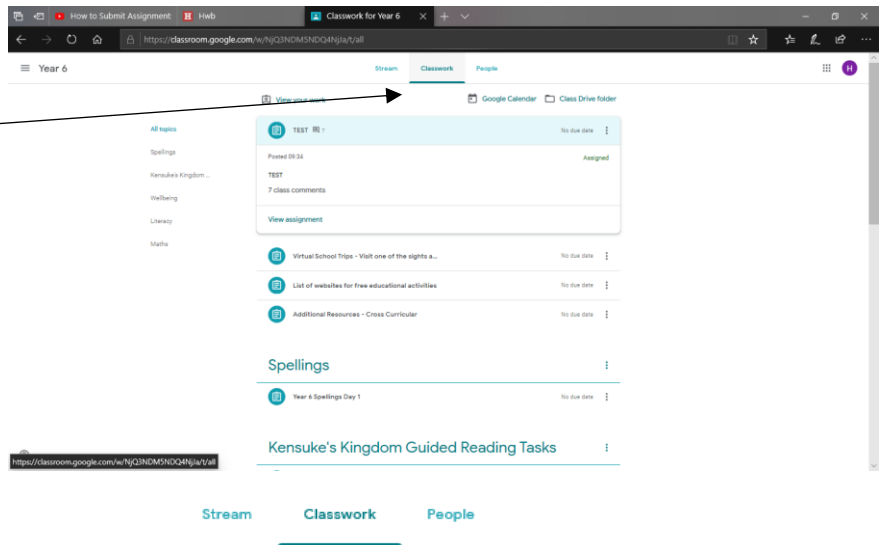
How to Submit Assignment
Hwb
Classwork for Year 6

https://classroom.google.com/w/NjQ3NDM5NDQ4NjJa/t/all

Year 6

Stream Classwork People

H

View your work
Google Calendar
Class Drive folder

All topics
Spellings
Kensuke's Kingdom ...
Wellbeing
Literacy
Maths

TEST 1
No due date
Posted 09:34
Assigned
TEST
7 class comments
View assignment

Virtual School Trips - Visit one of the sights a...
No due date
List of websites for free educational activities
No due date
Additional Resources - Cross Curricular
No due date

Spellings
Year 6 Spellings Day 1
No due date

Kensuke's Kingdom Guided Reading Tasks

https://classroom.google.com/w/NjQ3NDM5NDQ4NjJa/t/all

Stream Classwork People